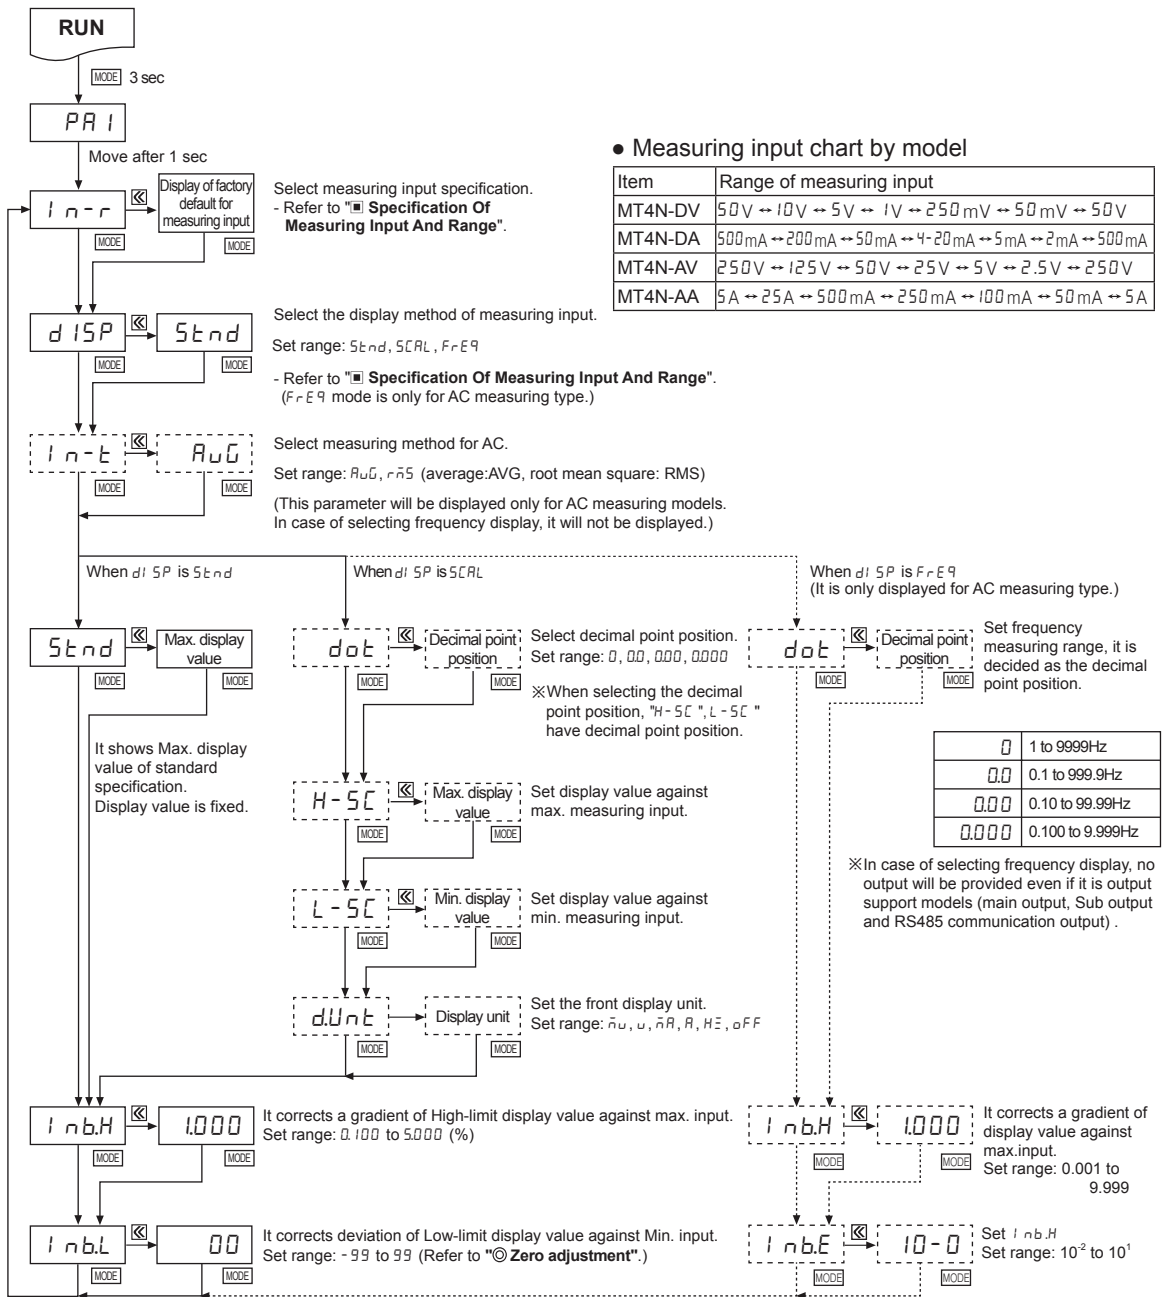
RUN

MODE 3 sec

PA1

Move after 1 sec

In-r

Display of factory default for measuring input

MODE MODE

Select measuring input specification.
- Refer to "■ Specification Of Measuring Input And Range".

● Measuring input chart by model

| Item | Range of measuring input |
|---|---|
| MT4N-DV | 50V ↔ 10V ↔ 5V ↔ 1V ↔ 250mV ↔ 50mV ↔ 50V |
| MT4N-DA | 500mA ↔ 200mA ↔ 50mA ↔ 4-20mA ↔ 5mA ↔ 2mA ↔ 500mA |
| MT4N-AV | 250V ↔ 125V ↔ 50V ↔ 25V ↔ 5V ↔ 2.5V ↔ 250V |
| MT4N-AA | 5A ↔ 25A ↔ 500mA ↔ 250mA ↔ 100mA ↔ 50mA ↔ 5A |

dISP Stnd

MODE MODE

Select the display method of measuring input.

Set range: Stnd, SCAL, FrEq

- Refer to "■ Specification Of Measuring Input And Range".
(FrEq mode is only for AC measuring type.)

In-t AvG

MODE MODE

Select measuring method for AC.

Set range: AvG, rmS (average:AVG, root mean square: RMS)

(This parameter will be displayed only for AC measuring models.
In case of selecting frequency display, it will not be displayed.)

When dISP is Stnd

When dISP is SCAL

When dISP is FrEq
(It is only displayed for AC measuring type.)

Stnd Max. display value

MODE MODE

It shows Max. display value of standard specification.
Display value is fixed.

dot Decimal point position

MODE MODE

Select decimal point position.
Set range: 0, 0.0, 0.00, 0.000

※When selecting the decimal point position, "H-SC", L-SC" have decimal point position.

dot Decimal point position

MODE MODE

Set frequency measuring range, it is decided as the decimal point position.

| 0 | 1 to 9999Hz |
|---|---|
| 0.0 | 0.1 to 999.9Hz |
| 0.00 | 0.10 to 99.99Hz |
| 0.000 | 0.100 to 9.999Hz |

※In case of selecting frequency display, no output will be provided even if it is output support models (main output, Sub output and RS485 communication output) .

H-SC Max. display value

MODE MODE

Set display value against max. measuring input.

L-SC Min. display value

MODE MODE

Set display value against min. measuring input.

d.Unt Display unit

MODE MODE

Set the front display unit.
Set range: mv, v, mA, A, HZ, oFF

InbH 1.000

MODE MODE

It corrects a gradient of High-limit display value against max. input.
Set range: 0.100 to 5.000 (%)

InbH 1.000

MODE MODE

It corrects a gradient of display value against max.input.
Set range: 0.001 to 9.999

Inb.L 00

MODE MODE

It corrects deviation of Low-limit display value against Min. input.
Set range: -99 to 99 (Refer to "◎ Zero adjustment".)

Inb.E 10-0

MODE MODE

Set Inb.H
Set range: $10^{-2}$ to $10^{1}$